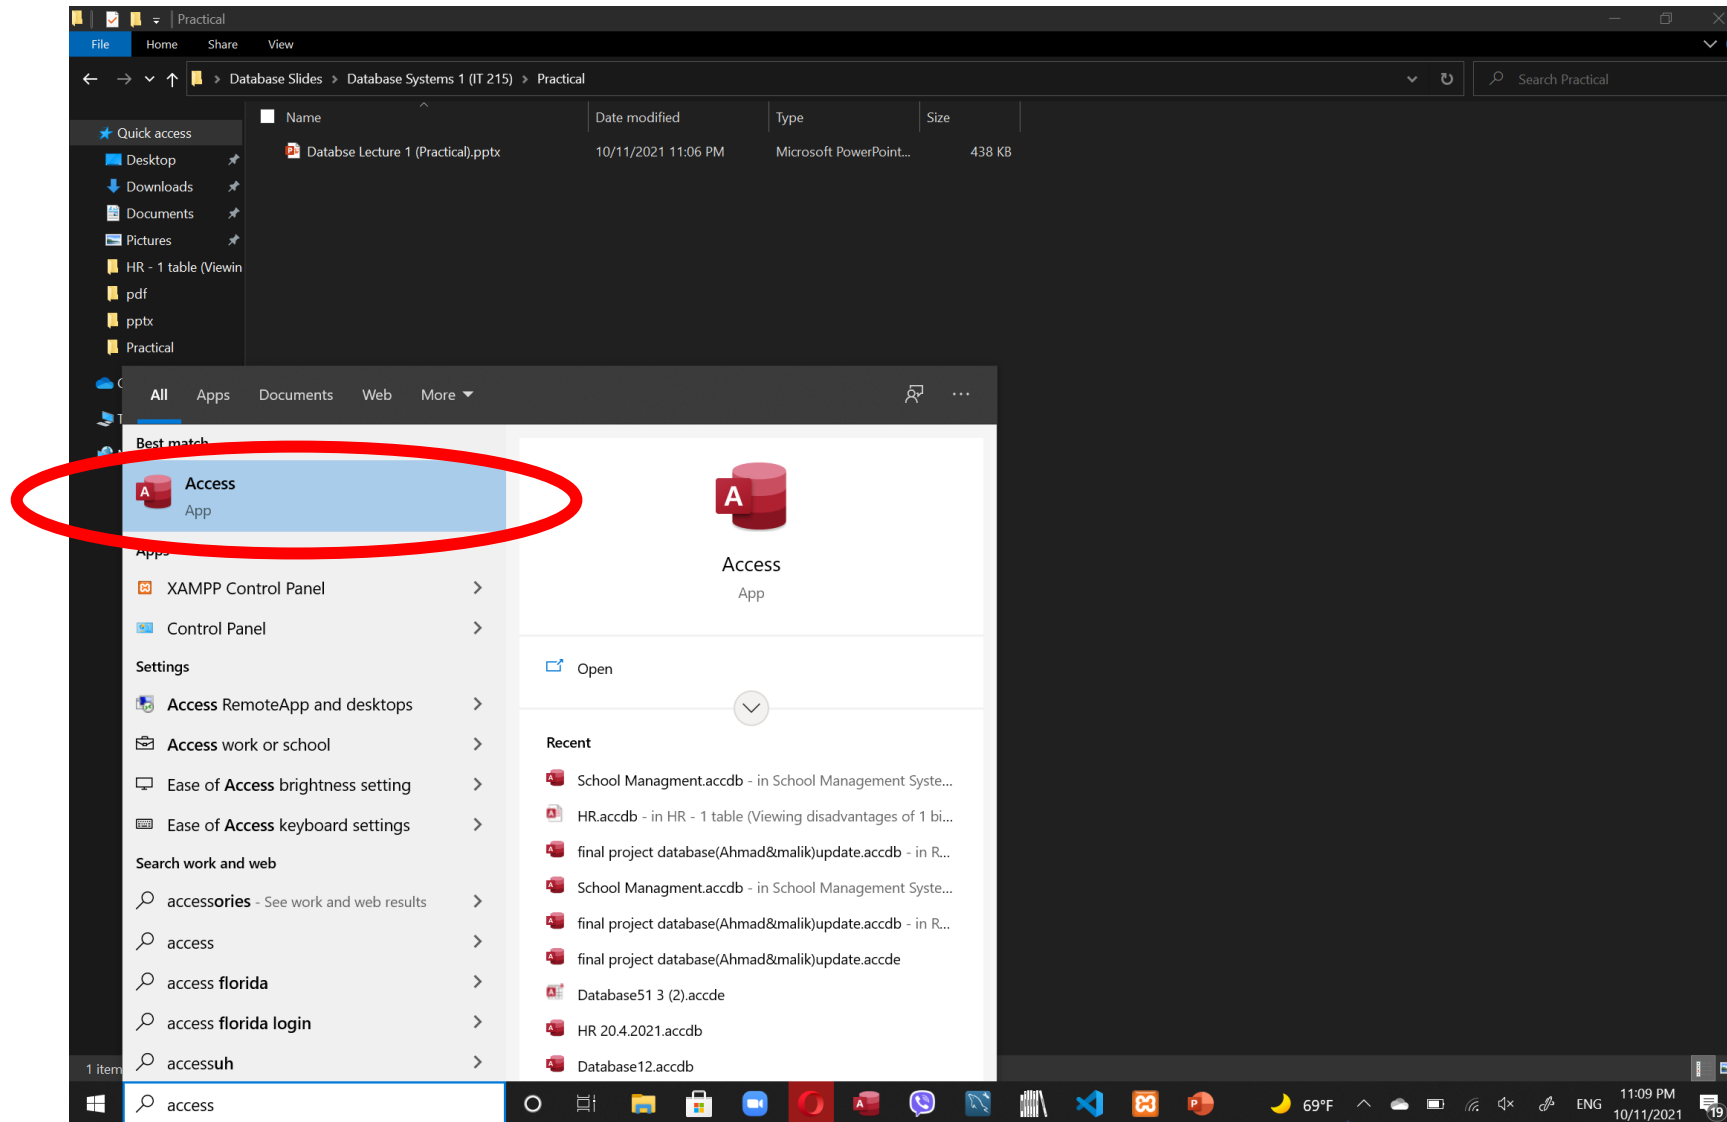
Practical

File Home Share View

Database Slides > Database Systems 1 (IT 215) > Practical

Search Practical

Quick access
Desktop
Downloads
Documents
Pictures
HR - 1 table (Viewin
pdf
pptx
Practical

| Name | Date modified | Type | Size |
|---|---|---|---|
| Databse Lecture 1 (Practical).pptx | 10/11/2021 11:06 PM | Microsoft PowerPoint... | 438 KB |

1 item

All Apps Documents Web More

Best match

Access
App

Apps

XAMPP Control Panel

Control Panel

Settings

Access RemoteApp and desktops

Access work or school

Ease of Access brightness setting

Ease of Access keyboard settings

Search work and web

accessories - See work and web results

access

access florida

access florida login

accessuh

Access
App

Open

Recent

School Managment.accdb - in School Management Syste...

HR.accdb - in HR - 1 table (Viewing disadvantages of 1 bi...

final project database(Ahmad&malik)update.accdb - in R...

School Managment.accdb - in School Management Syste...

final project database(Ahmad&malik)update.accdb - in R...

final project database(Ahmad&malik)update.accde

Database51 3 (2).accde

HR 20.4.2021.accdb

Database12.accdb

access

69°F ENG 11:09 PM 10/11/2021 19